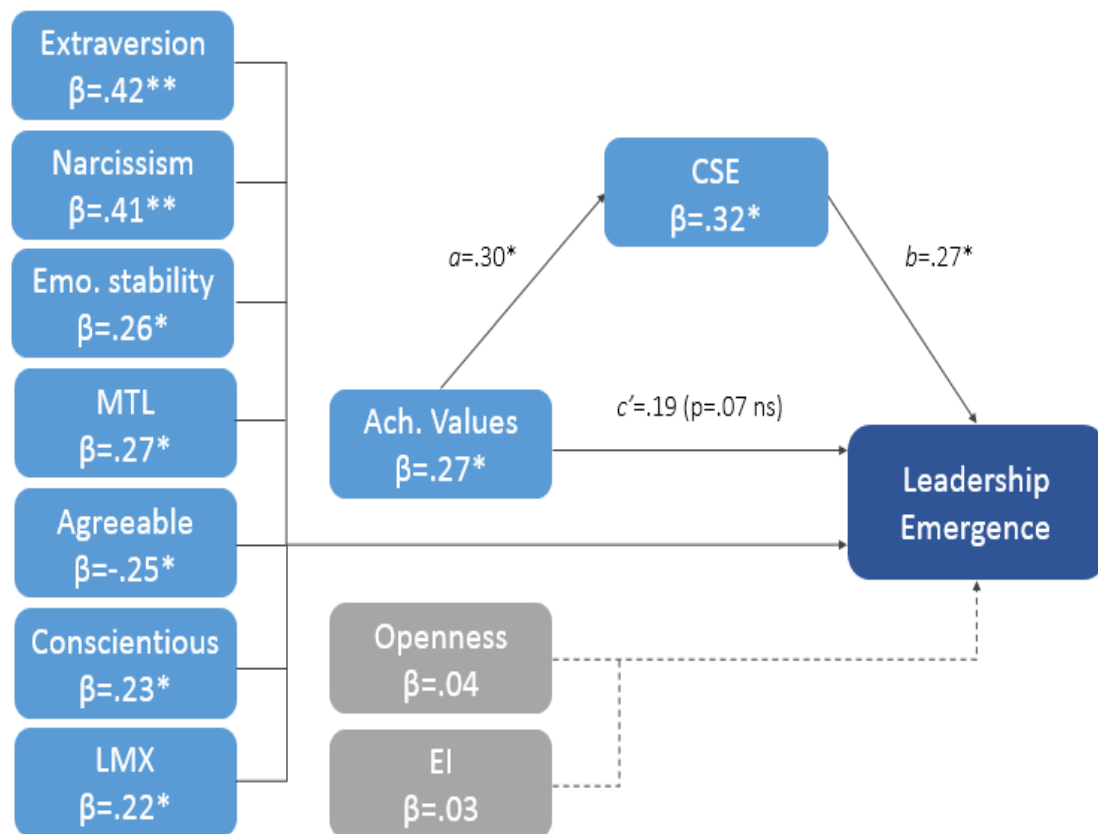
Extraversion
β=.42**

Narcissism
β=.41**

Emo. stability
β=.26*

MTL
β=.27*

Agreeable
β=-.25*

Conscientious
β=.23*

LMX
β=.22*

CSE
β=.32*

a=.30*

b=.27*

Ach. Values
β=.27*

c′=.19 (p=.07 ns)

Leadership Emergence

Openness
β=.04

EI
β=.03